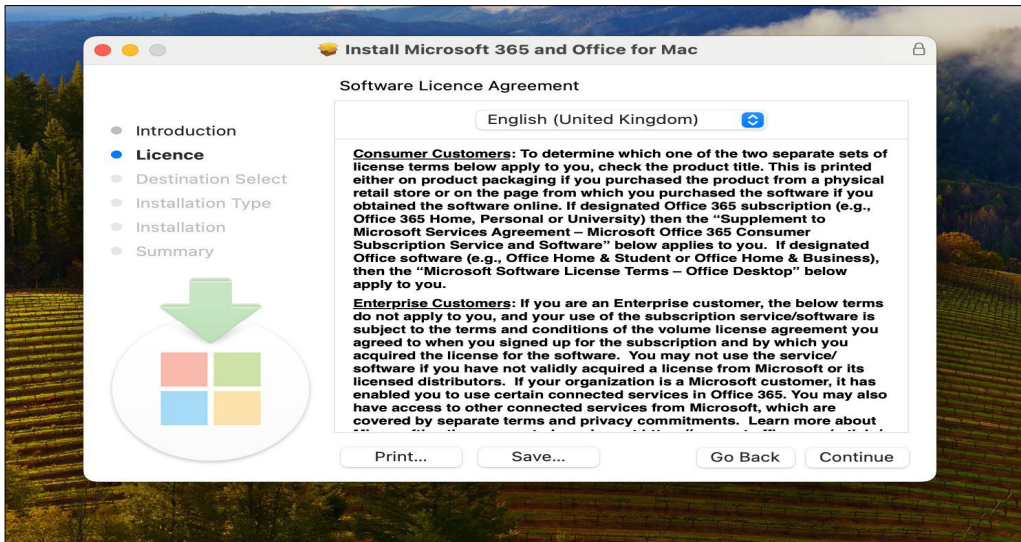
Install Microsoft 365 and Office for Mac

Software Licence Agreement

Introduction
Licence
Destination Select
Installation Type
Installation
Summary

English (United Kingdom)

Consumer Customers: To determine which one of the two separate sets of license terms below apply to you, check the product title. This is printed either on product packaging if you purchased the product from a physical retail store or on the page from which you purchased the software if you obtained the software online. If designated Office 365 subscription (e.g., Office 365 Home, Personal or University) then the "Supplement to Microsoft Services Agreement – Microsoft Office 365 Consumer Subscription Service and Software" below applies to you. If designated Office software (e.g., Office Home & Student or Office Home & Business), then the "Microsoft Software License Terms – Office Desktop" below apply to you.

Enterprise Customers: If you are an Enterprise customer, the below terms do not apply to you, and your use of the subscription service/software is subject to the terms and conditions of the volume license agreement you agreed to when you signed up for the subscription and by which you acquired the license for the software. You may not use the service/software if you have not validly acquired a license from Microsoft or its licensed distributors. If your organization is a Microsoft customer, it has enabled you to use certain connected services in Office 365. You may also have access to other connected services from Microsoft, which are covered by separate terms and privacy commitments. Learn more about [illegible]

Print... Save... Go Back Continue